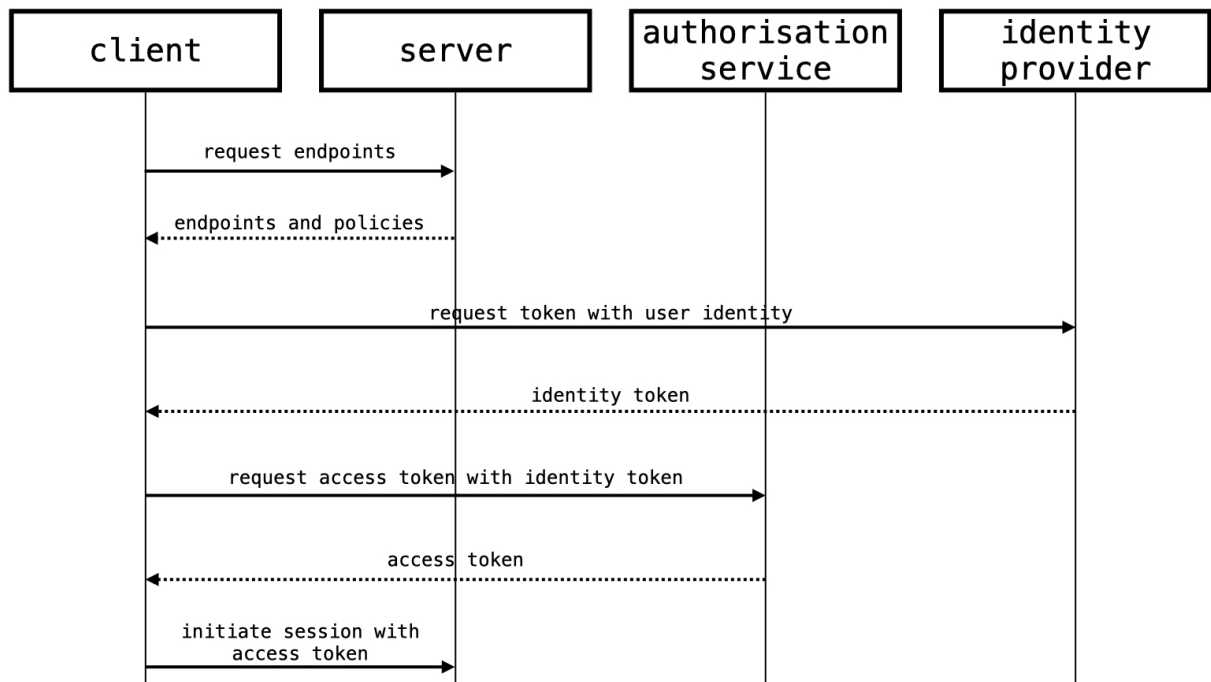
client

server

authorisation service

identity provider

request endpoints

endpoints and policies

request token with user identity

identity token

request access token with identity token

access token

initiate session with access token